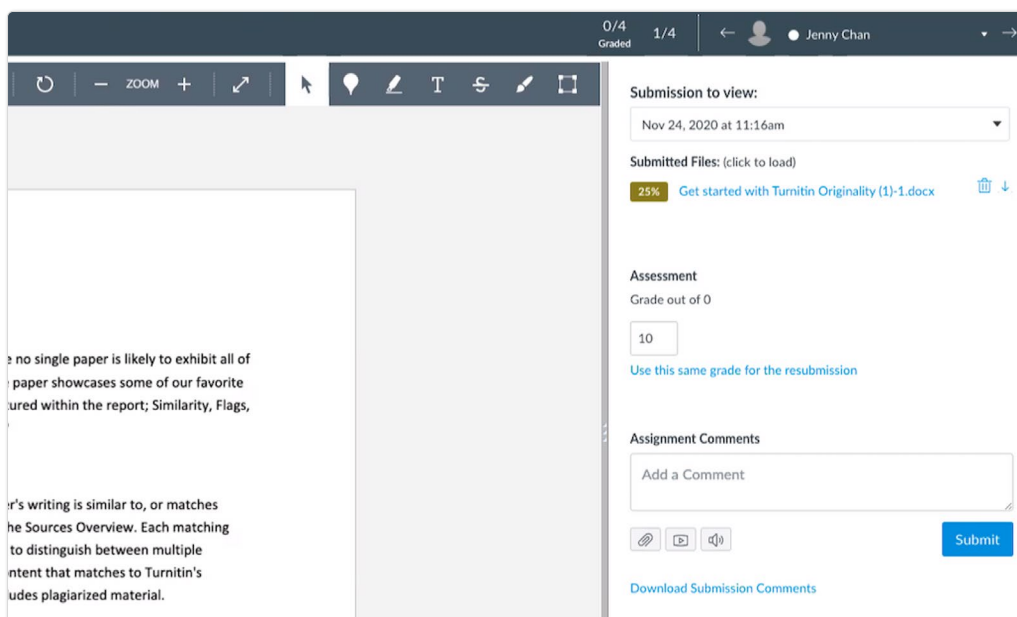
0/4
Graded

1/4

Jenny Chan

ZOOM

e no single paper is likely to exhibit all of
paper showcases some of our favorite
tured within the report; Similarity, Flags,

er's writing is similar to, or matches
he Sources Overview. Each matching
to distinguish between multiple
ntent that matches to Turnitin's
udes plagiarized material.

Submission to view:

Nov 24, 2020 at 11:16am

Submitted Files: (click to load)

25% Get started with Turnitin Originality (1)-1.docx

Assessment

Grade out of 0

10

Use this same grade for the resubmission

Assignment Comments

Add a Comment

Submit

Download Submission Comments